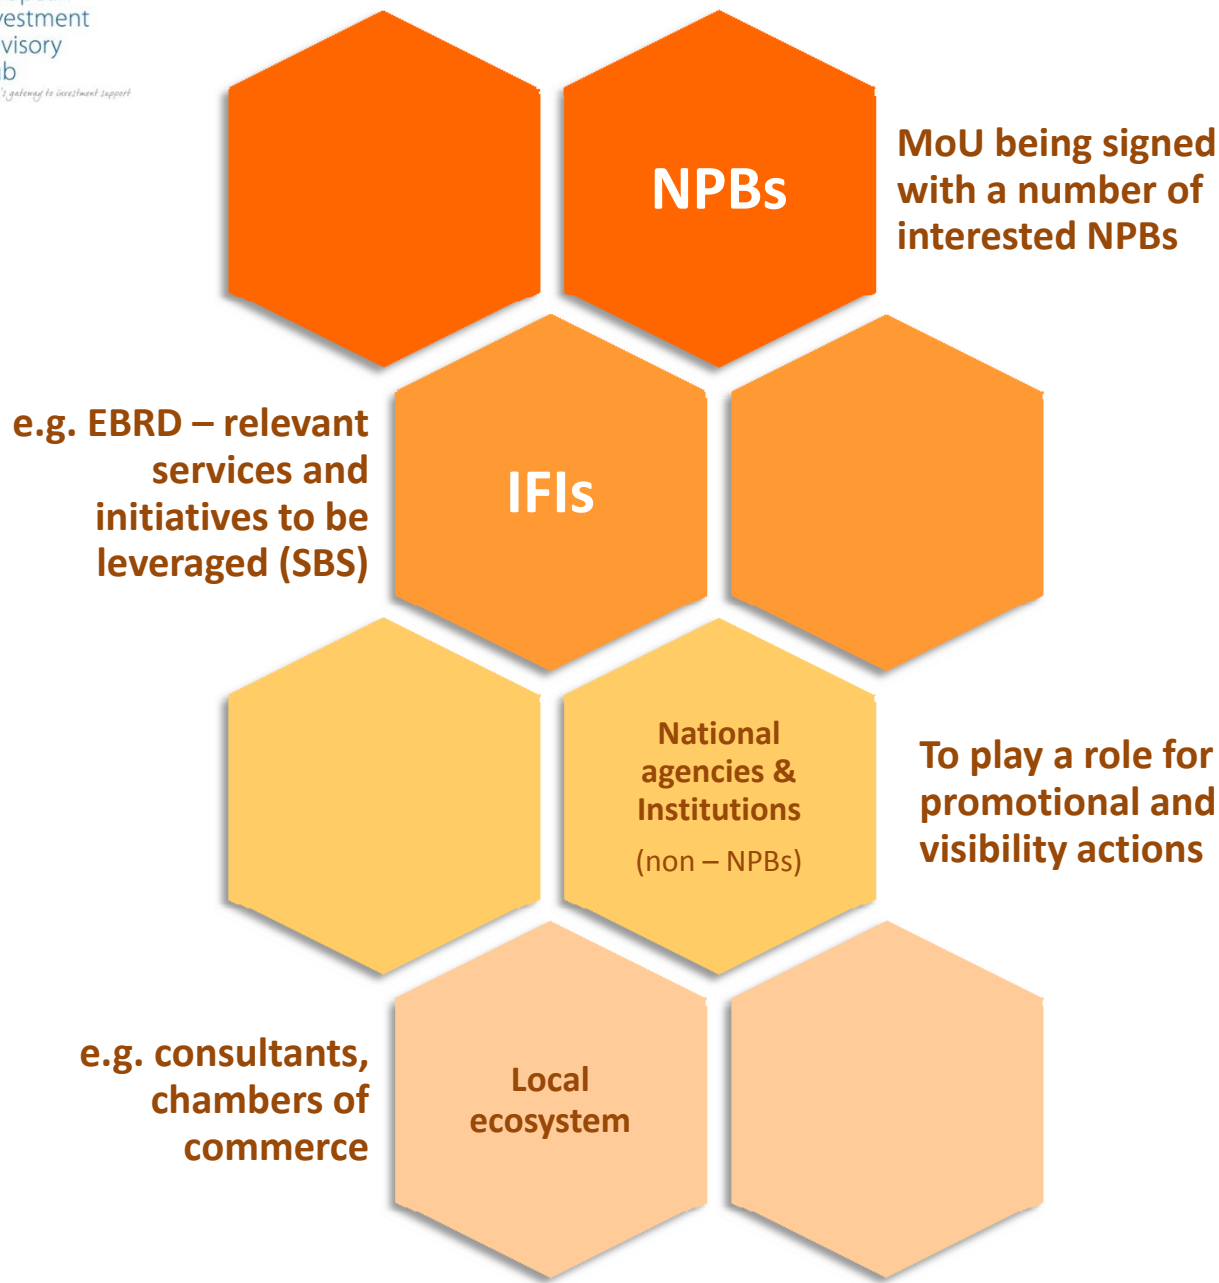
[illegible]estment
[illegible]visory
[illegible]b
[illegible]'s gateway to investment support

NPBs

MoU being signed with a number of interested NPBs

e.g. EBRD – relevant services and initiatives to be leveraged (SBS)

IFIs

National agencies & Institutions
(non – NPBs)

To play a role for promotional and visibility actions

e.g. consultants, chambers of commerce

Local ecosystem